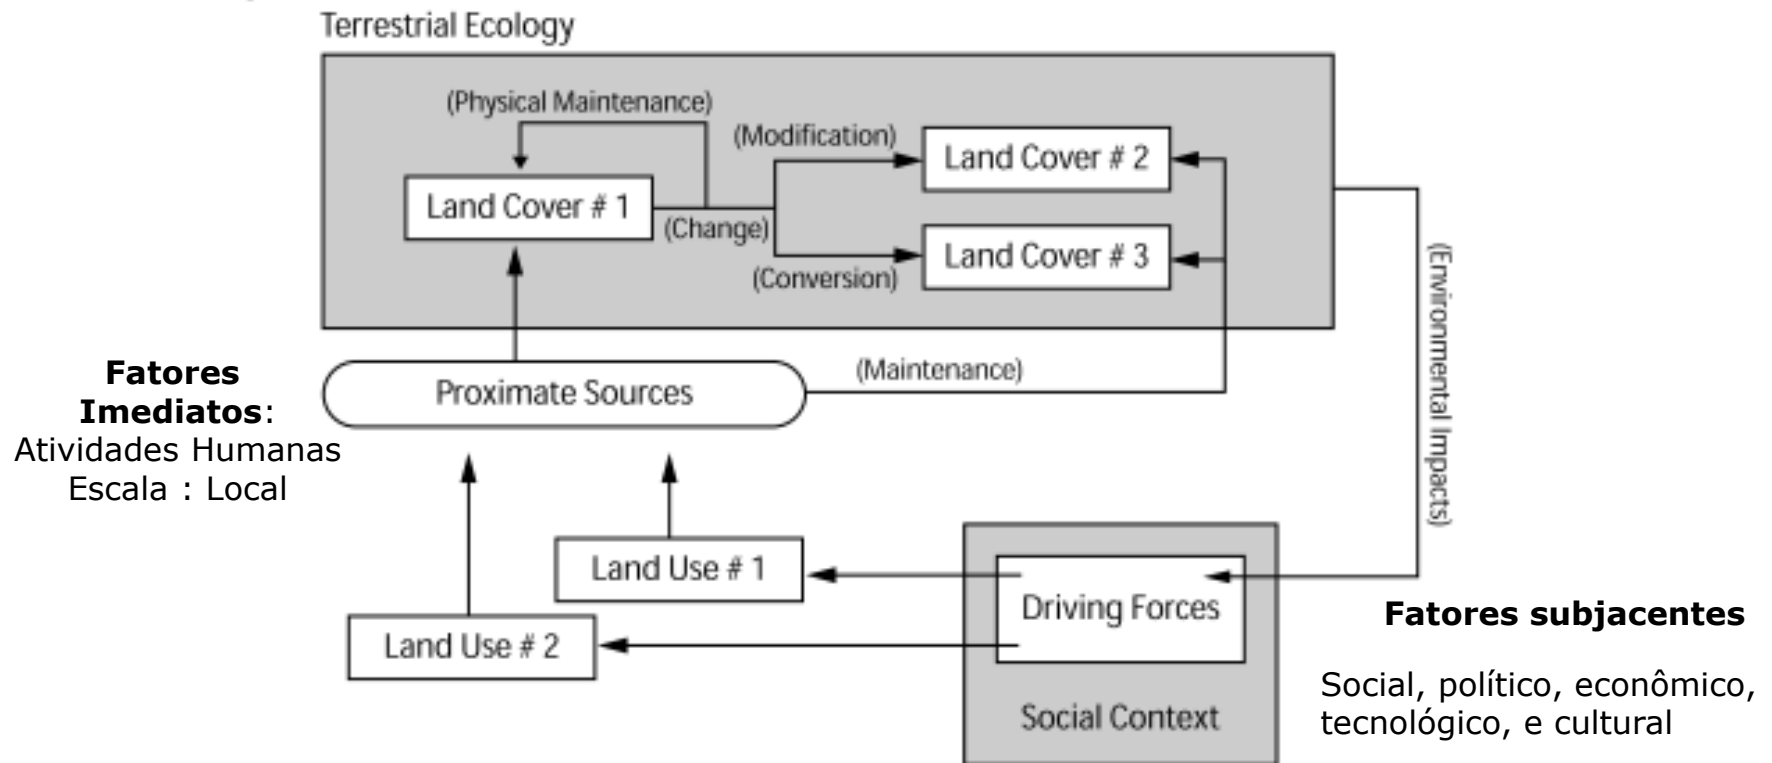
Terrestrial Ecology

(Physical Maintenance)

(Modification)

Land Cover # 2

Land Cover # 1

(Change)

Land Cover # 3

(Conversion)

(Environmental Impacts)

**Fatores Imediatos**:
Atividades Humanas
Escala : Local

Proximate Sources

(Maintenance)

Land Use # 1

Land Use # 2

Driving Forces

Social Context

**Fatores subjacentes**

Social, político, econômico, tecnológico, e cultural